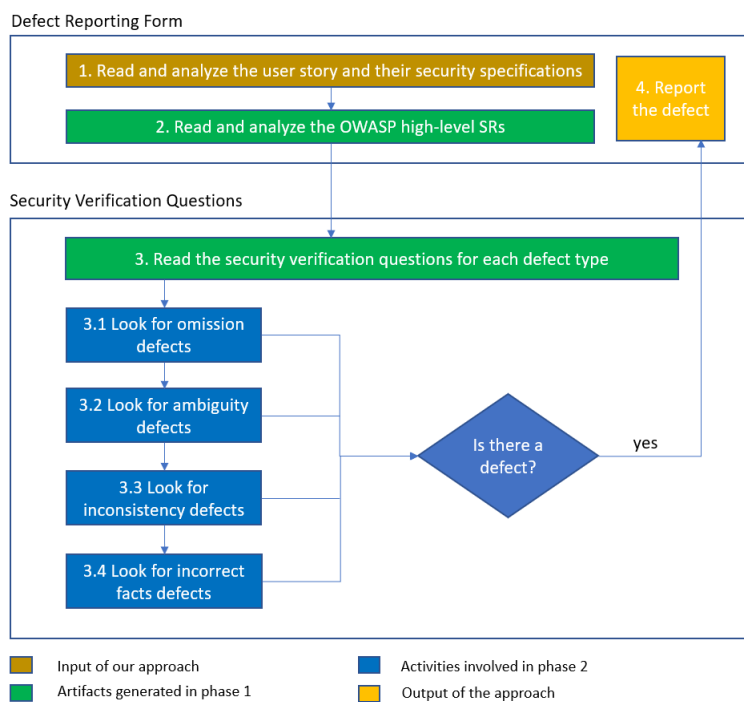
Defect Reporting Form

1. Read and analyze the user story and their security specifications

2. Read and analyze the OWASP high-level SRs

4. Report the defect

Security Verification Questions

3. Read the security verification questions for each defect type

3.1 Look for omission defects

3.2 Look for ambiguity defects

3.3 Look for inconsistency defects

3.4 Look for incorrect facts defects

Is there a defect?

yes

Input of our approach

Artifacts generated in phase 1

Activities involved in phase 2

Output of the approach